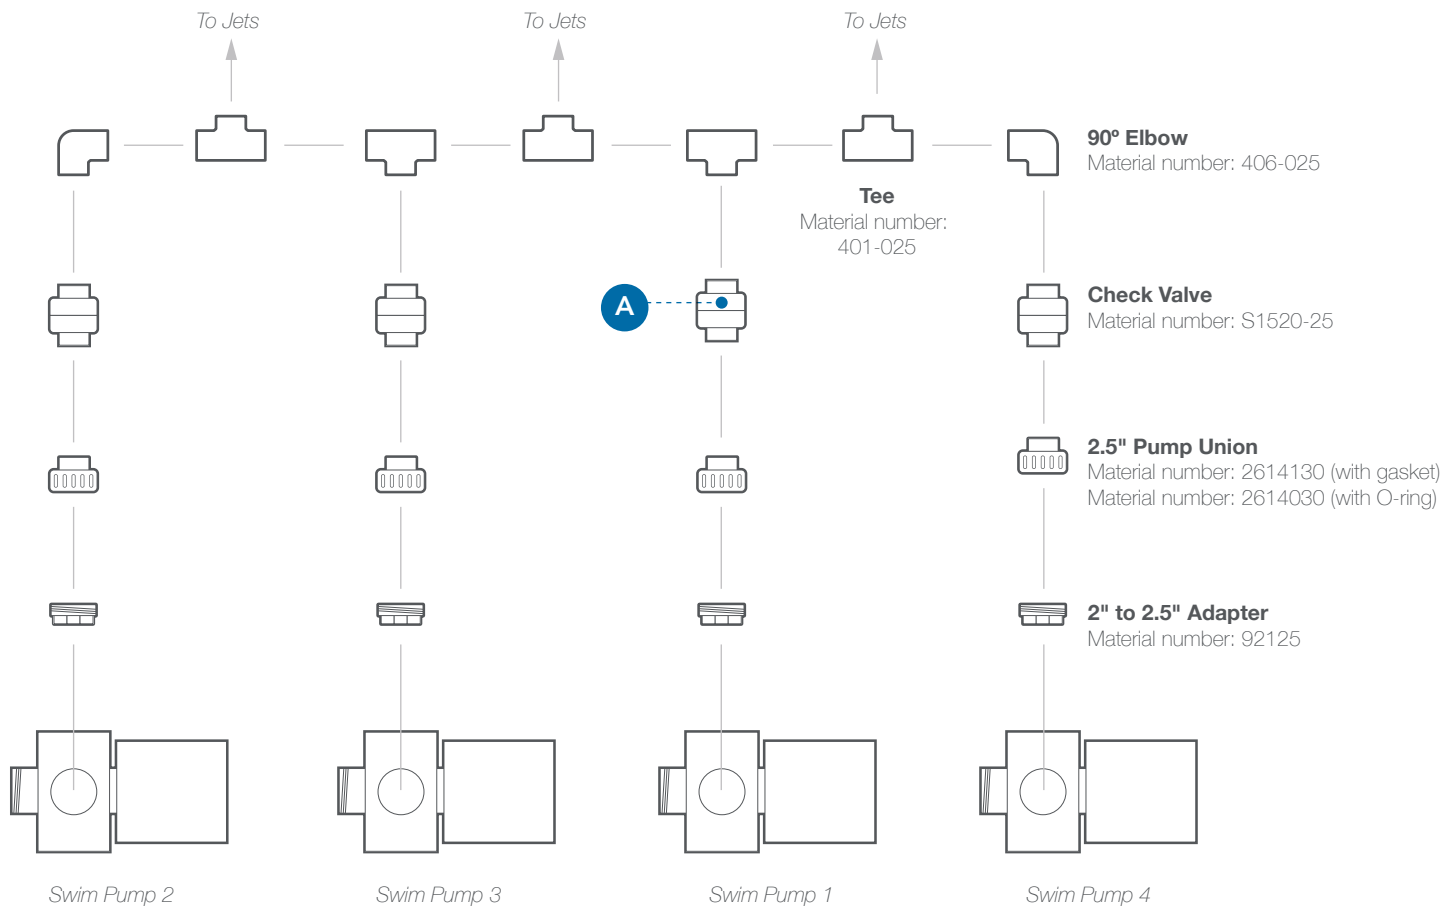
To Jets

To Jets

To Jets

90º Elbow
Material number: 406-025

Tee
Material number: 401-025

A

Check Valve
Material number: S1520-25

2.5" Pump Union
Material number: 2614130 (with gasket)
Material number: 2614030 (with O-ring)

2" to 2.5" Adapter
Material number: 92125

Swim Pump 2

Swim Pump 3

Swim Pump 1

Swim Pump 4